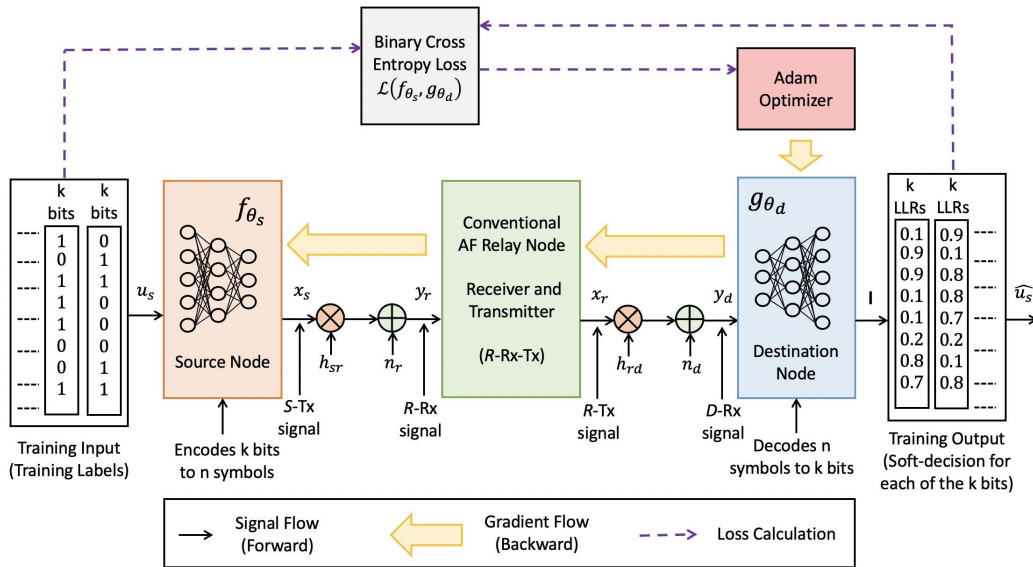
Binary Cross Entropy Loss $\mathcal{L}(f_{\theta_s}, g_{\theta_d})$

Adam Optimizer

| k bits | k bits |
|---|---|
| 1 | 0 |
| 0 | 1 |
| 1 | 1 |
| 1 | 0 |
| 1 | 0 |
| 0 | 0 |
| 0 | 1 |
| 1 | 1 |

Training Input (Training Labels)

$u_s$

$f_{\theta_s}$

Source Node

Encodes k bits to n symbols

$x_s$

$h_{sr}$

$n_r$

$y_r$

$S$-Tx signal

$R$-Rx signal

Conventional AF Relay Node

Receiver and Transmitter

($R$-Rx-Tx)

$x_r$

$h_{rd}$

$n_d$

$y_d$

$R$-Tx signal

$D$-Rx signal

$g_{\theta_d}$

Destination Node

Decodes n symbols to k bits

l

| k LLRs | k LLRs |
|---|---|
| 0.1 | 0.9 |
| 0.9 | 0.1 |
| 0.9 | 0.8 |
| 0.1 | 0.8 |
| 0.1 | 0.7 |
| 0.2 | 0.2 |
| 0.8 | 0.1 |
| 0.7 | 0.8 |

$\widehat{u_s}$

Training Output (Soft-decision for each of the k bits)

Signal Flow (Forward)

Gradient Flow (Backward)

Loss Calculation